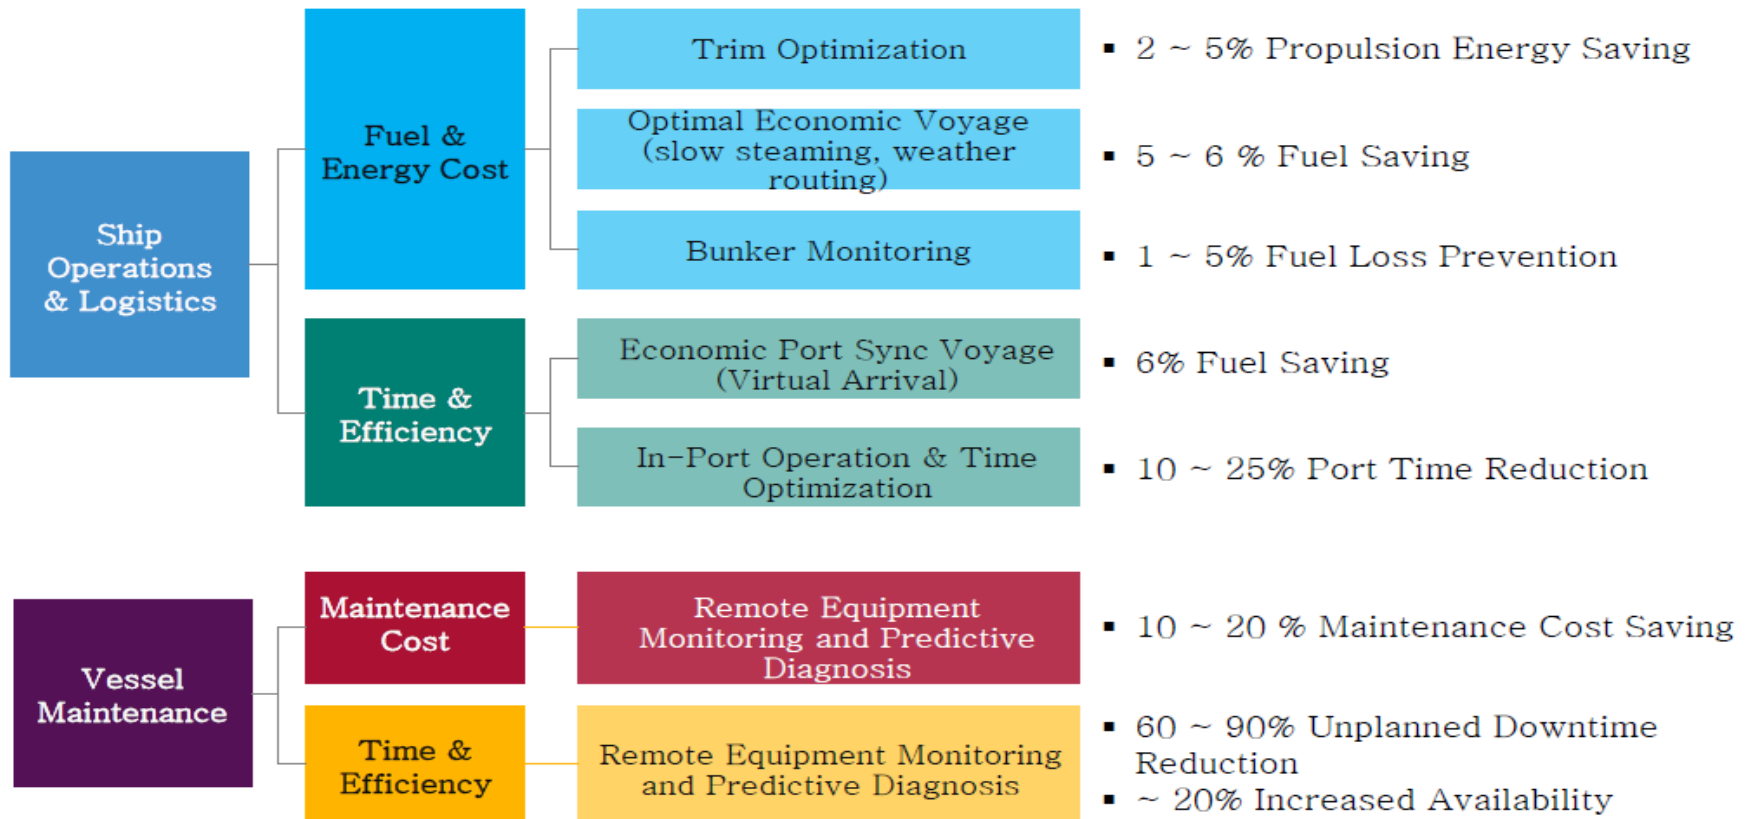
Ship Operations & Logistics

Fuel & Energy Cost

Trim Optimization
▪ 2 ~ 5% Propulsion Energy Saving

Optimal Economic Voyage (slow steaming, weather routing)
▪ 5 ~ 6 % Fuel Saving

Bunker Monitoring
▪ 1 ~ 5% Fuel Loss Prevention

Time & Efficiency

Economic Port Sync Voyage (Virtual Arrival)
▪ 6% Fuel Saving

In-Port Operation & Time Optimization
▪ 10 ~ 25% Port Time Reduction

Vessel Maintenance

Maintenance Cost

Remote Equipment Monitoring and Predictive Diagnosis
▪ 10 ~ 20 % Maintenance Cost Saving

Time & Efficiency

Remote Equipment Monitoring and Predictive Diagnosis
▪ 60 ~ 90% Unplanned Downtime Reduction
▪ ~ 20% Increased Availability